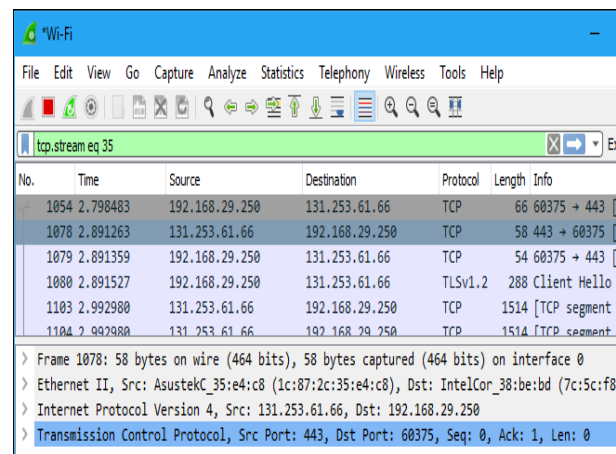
*Wi-Fi

File Edit View Go Capture Analyze Statistics Telephony Wireless Tools Help

tcp.stream eq 35

Ex

| No. | Time | Source | Destination | Protocol | Length | Info |
|---|---|---|---|---|---|---|
| 1054 | 2.798483 | 192.168.29.250 | 131.253.61.66 | TCP | 66 | 60375 → 443 [ |
| 1078 | 2.891263 | 131.253.61.66 | 192.168.29.250 | TCP | 58 | 443 → 60375 [ |
| 1079 | 2.891359 | 192.168.29.250 | 131.253.61.66 | TCP | 54 | 60375 → 443 [ |
| 1080 | 2.891527 | 192.168.29.250 | 131.253.61.66 | TLSv1.2 | 288 | Client Hello |
| 1103 | 2.992980 | 131.253.61.66 | 192.168.29.250 | TCP | 1514 | [TCP segment |
| 1104 | 2.992980 | 131.253.61.66 | 192.168.29.250 | TCP | 1514 | [TCP segment |

Frame 1078: 58 bytes on wire (464 bits), 58 bytes captured (464 bits) on interface 0
Ethernet II, Src: AsustekC_35:e4:c8 (1c:87:2c:35:e4:c8), Dst: IntelCor_38:be:bd (7c:5c:f8
Internet Protocol Version 4, Src: 131.253.61.66, Dst: 192.168.29.250
Transmission Control Protocol, Src Port: 443, Dst Port: 60375, Seq: 0, Ack: 1, Len: 0